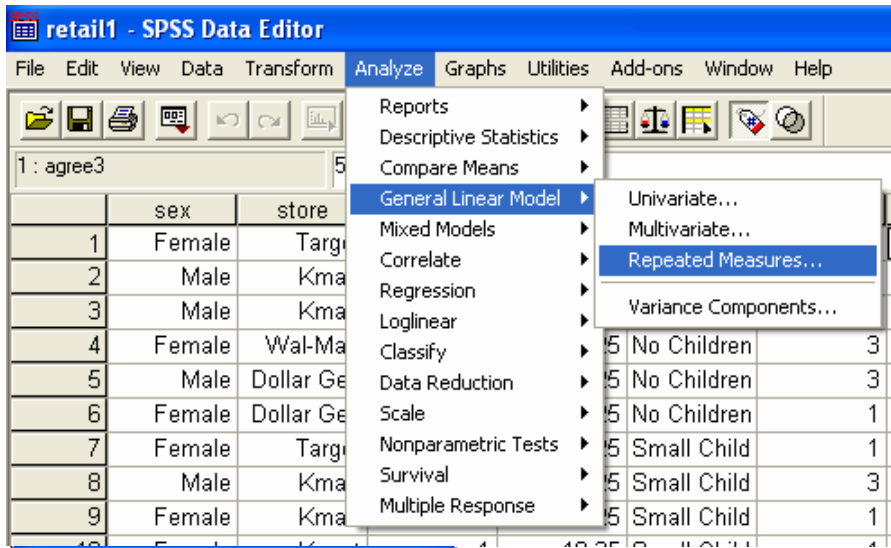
retail1 - SPSS Data Editor

File Edit View Data Transform Analyze Graphs Utilities Add-ons Window Help

1 : agree3 5

Reports
Descriptive Statistics
Compare Means
General Linear Model
Mixed Models
Correlate
Regression
Loglinear
Classify
Data Reduction
Scale
Nonparametric Tests
Survival
Multiple Response

Univariate...
Multivariate...
Repeated Measures...
Variance Components...

| | sex | store | | | |
|---|---|---|---|---|---|
| 1 | Female | Targ | | | |
| 2 | Male | Kma | | | |
| 3 | Male | Kma | | | |
| 4 | Female | Wal-Ma | 5 | No Children | 3 |
| 5 | Male | Dollar Ge | 5 | No Children | 3 |
| 6 | Female | Dollar Ge | 5 | No Children | 1 |
| 7 | Female | Targ | 5 | Small Child | 1 |
| 8 | Male | Kma | 5 | Small Child | 3 |
| 9 | Female | Kma | 5 | Small Child | 1 |